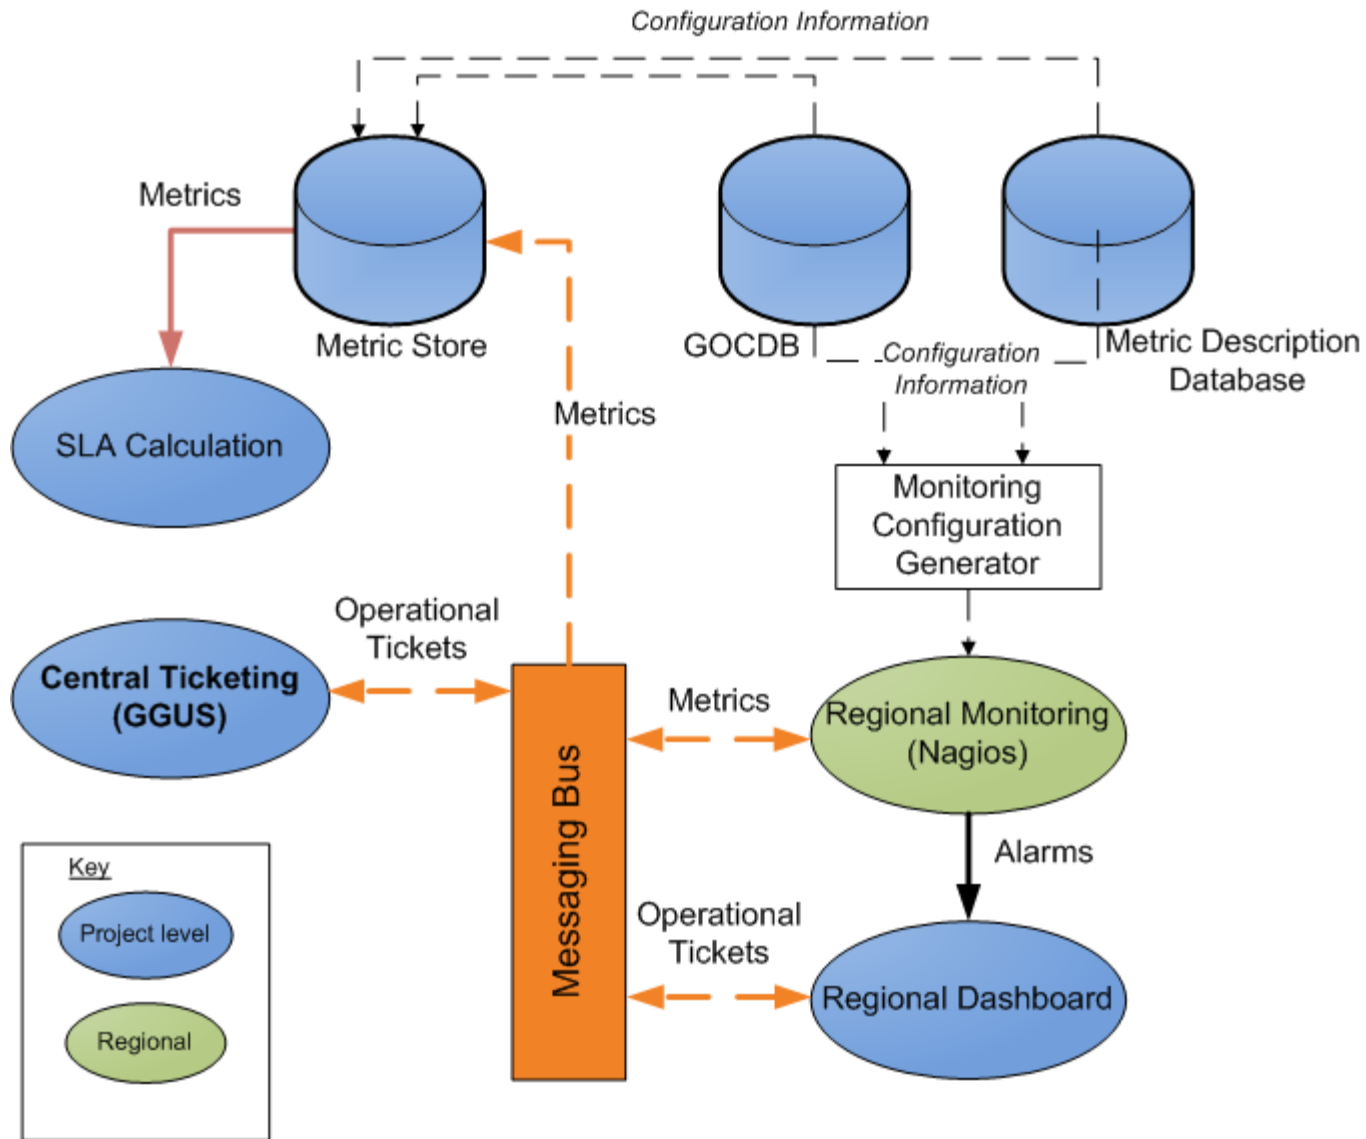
Configuration Information

Metrics

Metric Store

GOCDB

Metric Description Database

Configuration Information

SLA Calculation

Metrics

Monitoring Configuration Generator

Operational Tickets

Central Ticketing (GGUS)

Metrics

Regional Monitoring (Nagios)

Messaging Bus

Alarms

Key

Project level

Regional

Operational Tickets

Regional Dashboard